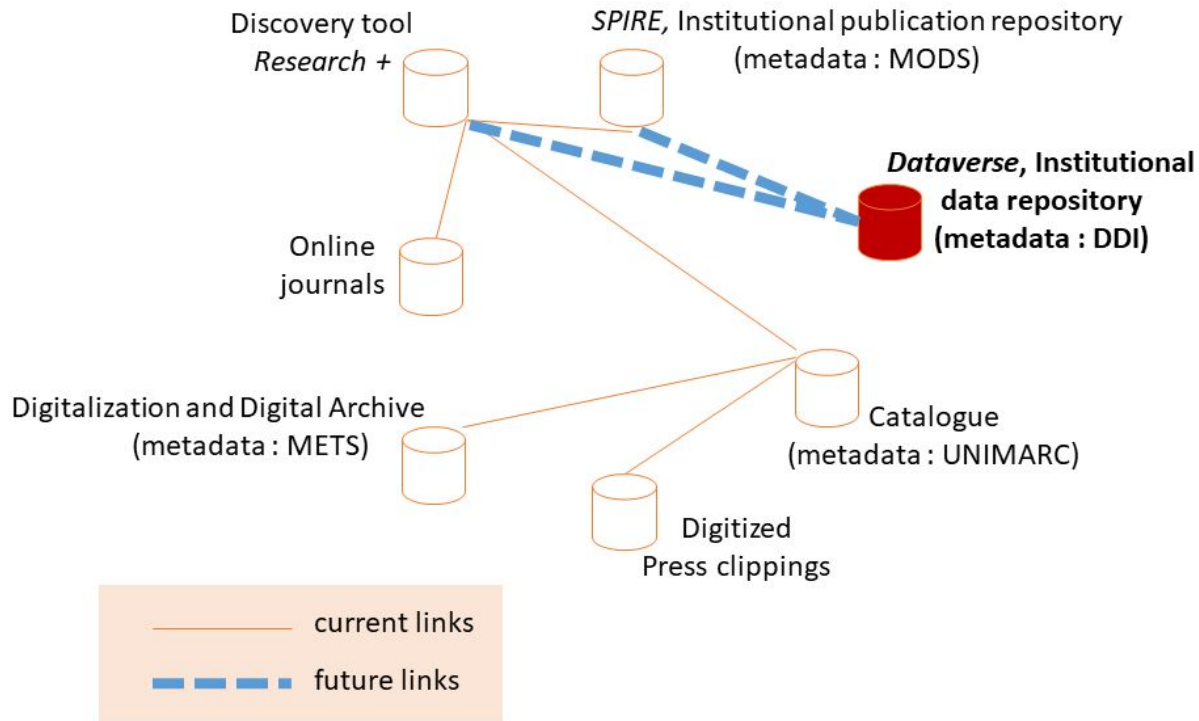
Discovery tool
*Research +*

*SPIRE,* Institutional publication repository
(metadata : MODS)

***Dataverse*, Institutional data repository (metadata : DDI)**

Online journals

Digitalization and Digital Archive
(metadata : METS)

Catalogue
(metadata : UNIMARC)

Digitized
Press clippings

current links

future links